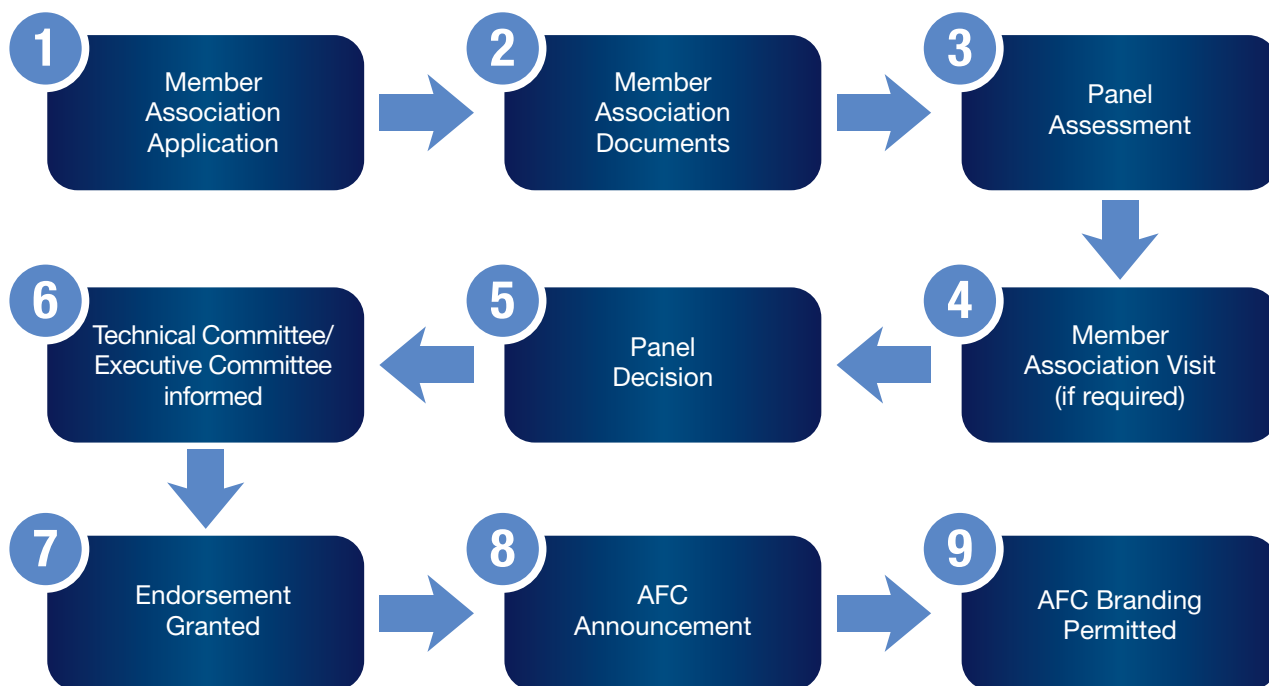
1
Member Association Application

2
Member Association Documents

3
Panel Assessment

4
Member Association Visit (if required)

5
Panel Decision

6
Technical Committee/ Executive Committee informed

7
Endorsement Granted

8
AFC Announcement

9
AFC Branding Permitted